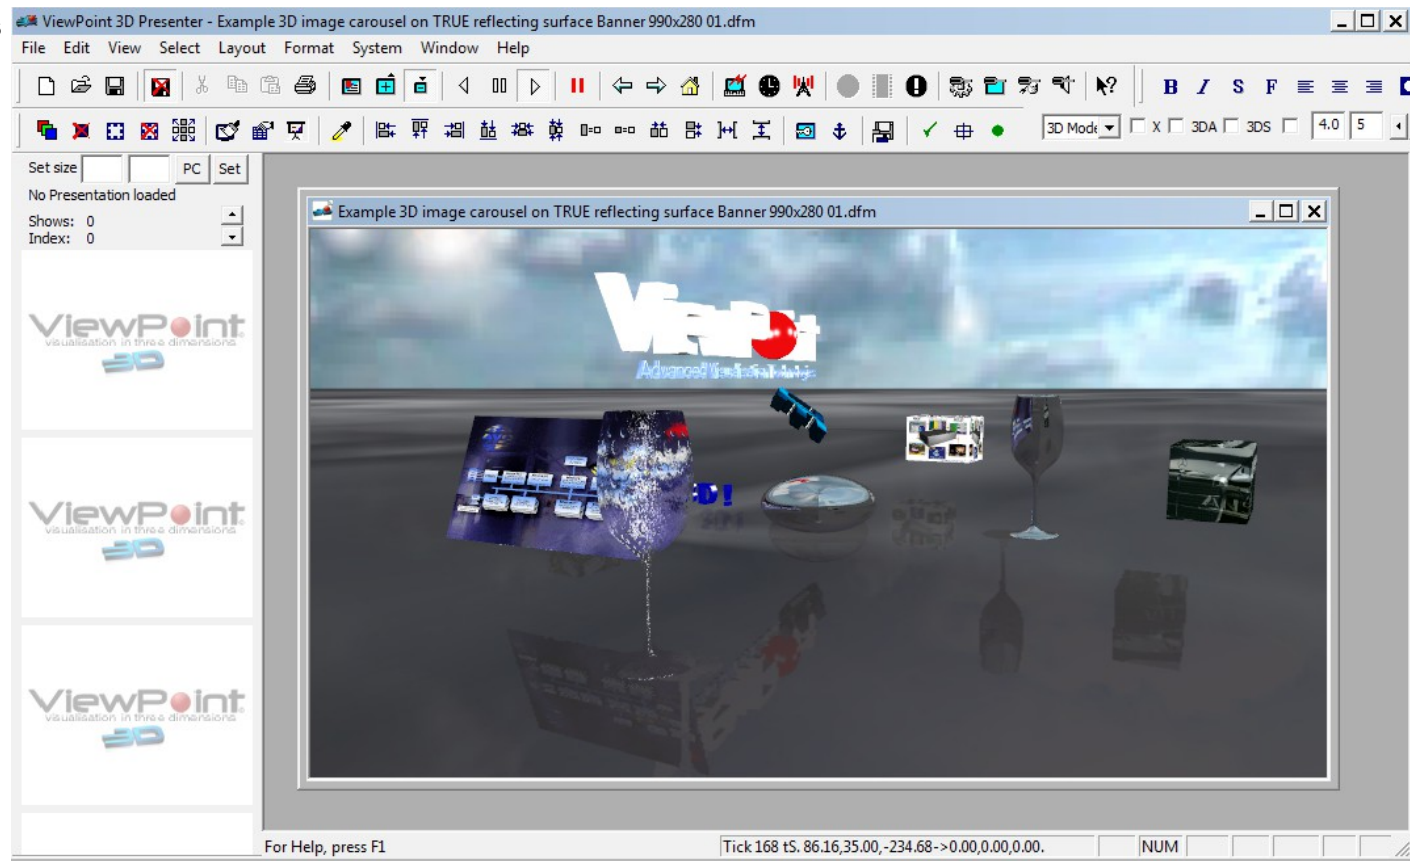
ViewPoint 3D Presenter - Example 3D image carousel on TRUE reflecting surface Banner 990x280 01.dfm

File Edit View Select Layout Format System Window Help

B I S F

3D Mode X 3DA 3DS 4.0 5

Set size PC Set

No Presentation loaded

Shows: 0
Index: 0

ViewPoint
visualisation in three dimensions
3D

ViewPoint
visualisation in three dimensions
3D

ViewPoint
visualisation in three dimensions
3D

Example 3D image carousel on TRUE reflecting surface Banner 990x280 01.dfm

ViewPoint
Advanced Visualisation Technologies

For Help, press F1

Tick 168 tS. 86.16,35.00,-234.68->0.00,0.00,0.00.

NUM